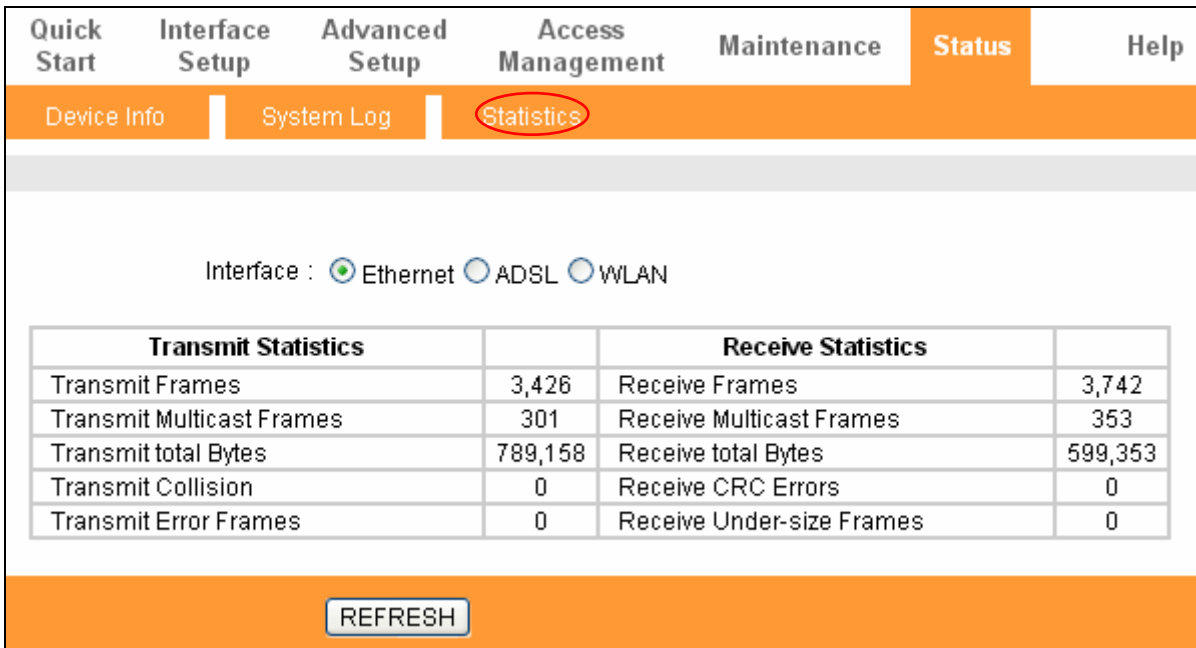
Quick Start | Interface Setup | Advanced Setup | Access Management | Maintenance | Status | Help

Device Info | System Log | Statistics

Interface : Ethernet ADSL WLAN

| Transmit Statistics | | Receive Statistics | |
|---|---|---|---|
| Transmit Frames | 3,426 | Receive Frames | 3,742 |
| Transmit Multicast Frames | 301 | Receive Multicast Frames | 353 |
| Transmit total Bytes | 789,158 | Receive total Bytes | 599,353 |
| Transmit Collision | 0 | Receive CRC Errors | 0 |
| Transmit Error Frames | 0 | Receive Under-size Frames | 0 |

REFRESH